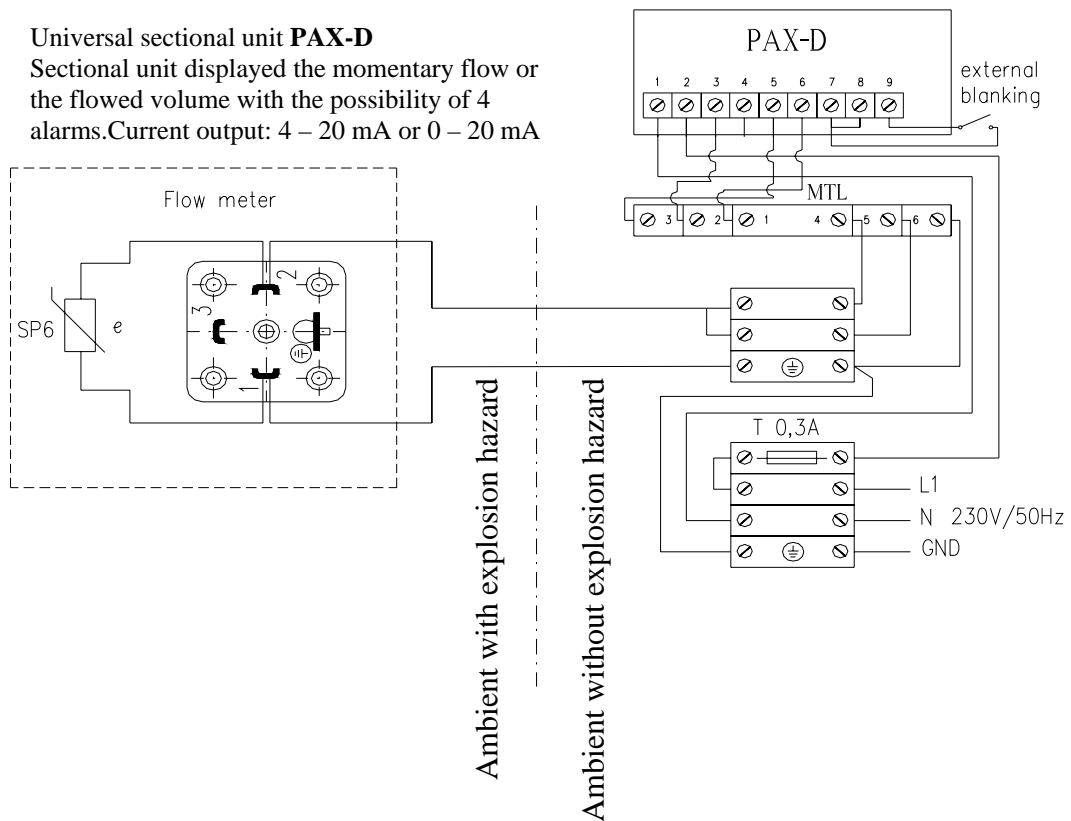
Universal sectional unit **PAX-D**
Sectional unit displayed the momentary flow or the flowed volume with the possibility of 4 alarms.Current output: 4 – 20 mA or 0 – 20 mA

PAX-D
1 2 3 4 5 6 7 8 9
external blanking

Flow meter
MTL
3 2 1 4 5 6
SP6
e
3 2 1

Ambient with explosion hazard
Ambient without explosion hazard

T 0,3A
L1
N 230V/50Hz
GND